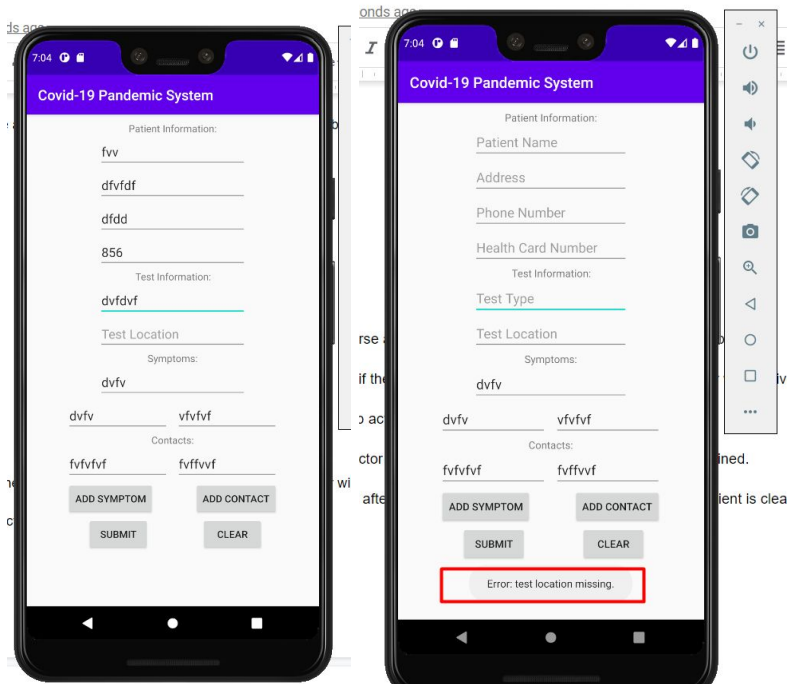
ds ag

7:04

Covid-19 Pandemic System

Patient Information:

fvv

dfvfdf

dfdd

856

Test Information:

dvfdvf

Test Location

Symptoms:

dvfv

dvfv

vfvfvf

Contacts:

fvfvfvf

fvffvvf

ADD SYMPTOM

ADD CONTACT

SUBMIT

CLEAR

onds ag

7:04

Covid-19 Pandemic System

Patient Information:

Patient Name

Address

Phone Number

Health Card Number

Test Information:

Test Type

Test Location

Symptoms:

dvfv

dvfv

vfvfvf

Contacts:

fvfvfvf

fvffvvf

ADD SYMPTOM

ADD CONTACT

SUBMIT

CLEAR

Error: test location missing.

rse

if the

o ac

ctor

ined.

after

ient is clea